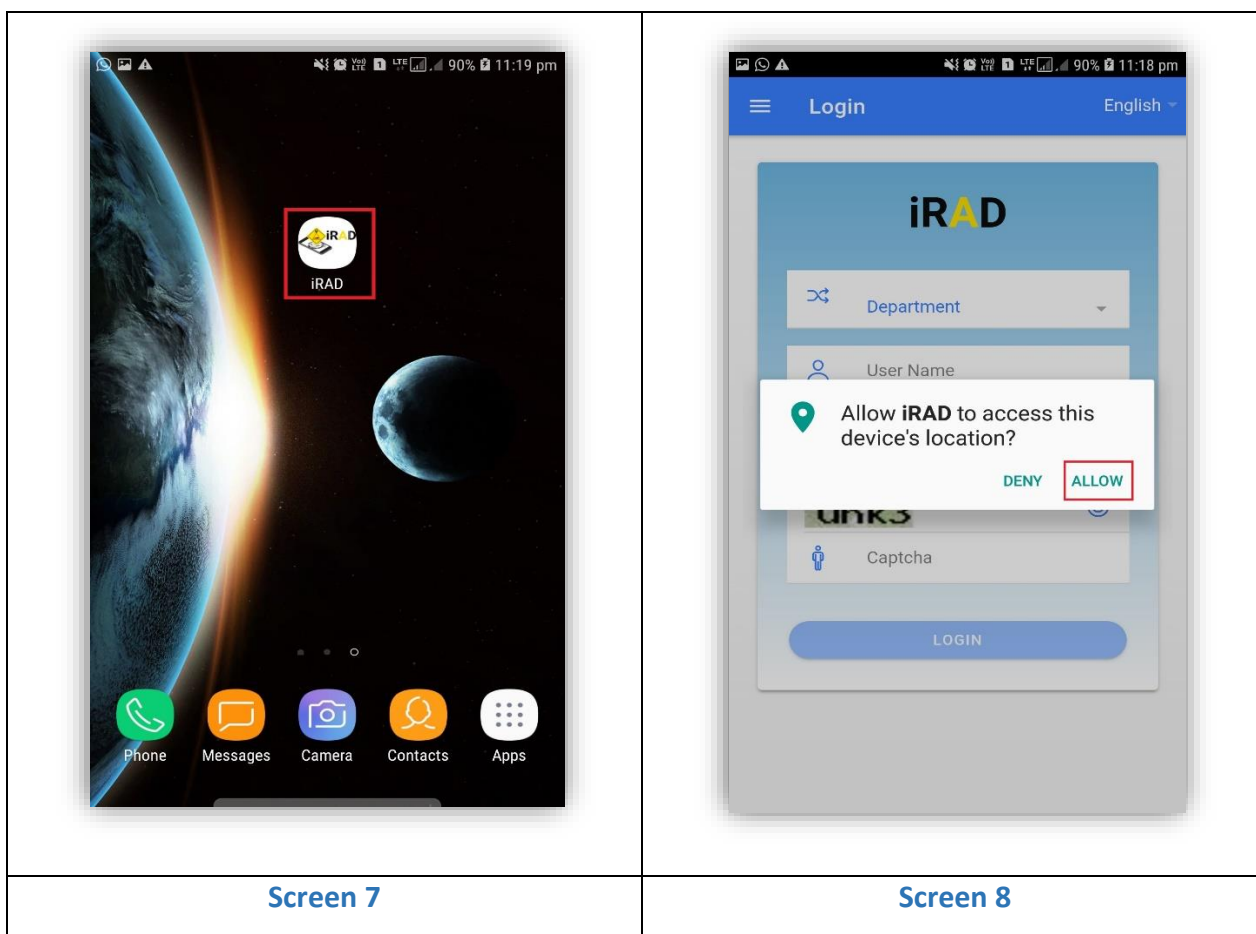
90% 11:19 pm

iRAD

iRAD

Phone Messages Camera Contacts Apps

90% 11:18 pm

Login English

iRAD

Department

User Name

Allow **iRAD** to access this device's location?

DENY ALLOW

unk3

Captcha

LOGIN

| Screen 7 | Screen 8 |
|---|---|